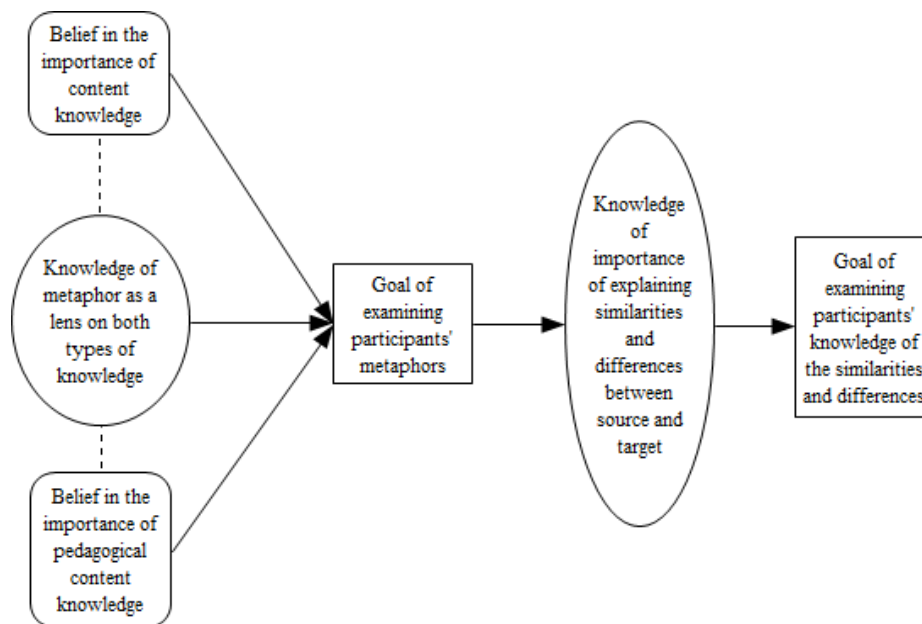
Belief in the importance of content knowledge

Knowledge of metaphor as a lens on both types of knowledge

Belief in the importance of pedagogical content knowledge

Goal of examining participants' metaphors

Knowledge of importance of explaining similarities and differences between source and target

Goal of examining participants' knowledge of the similarities and differences